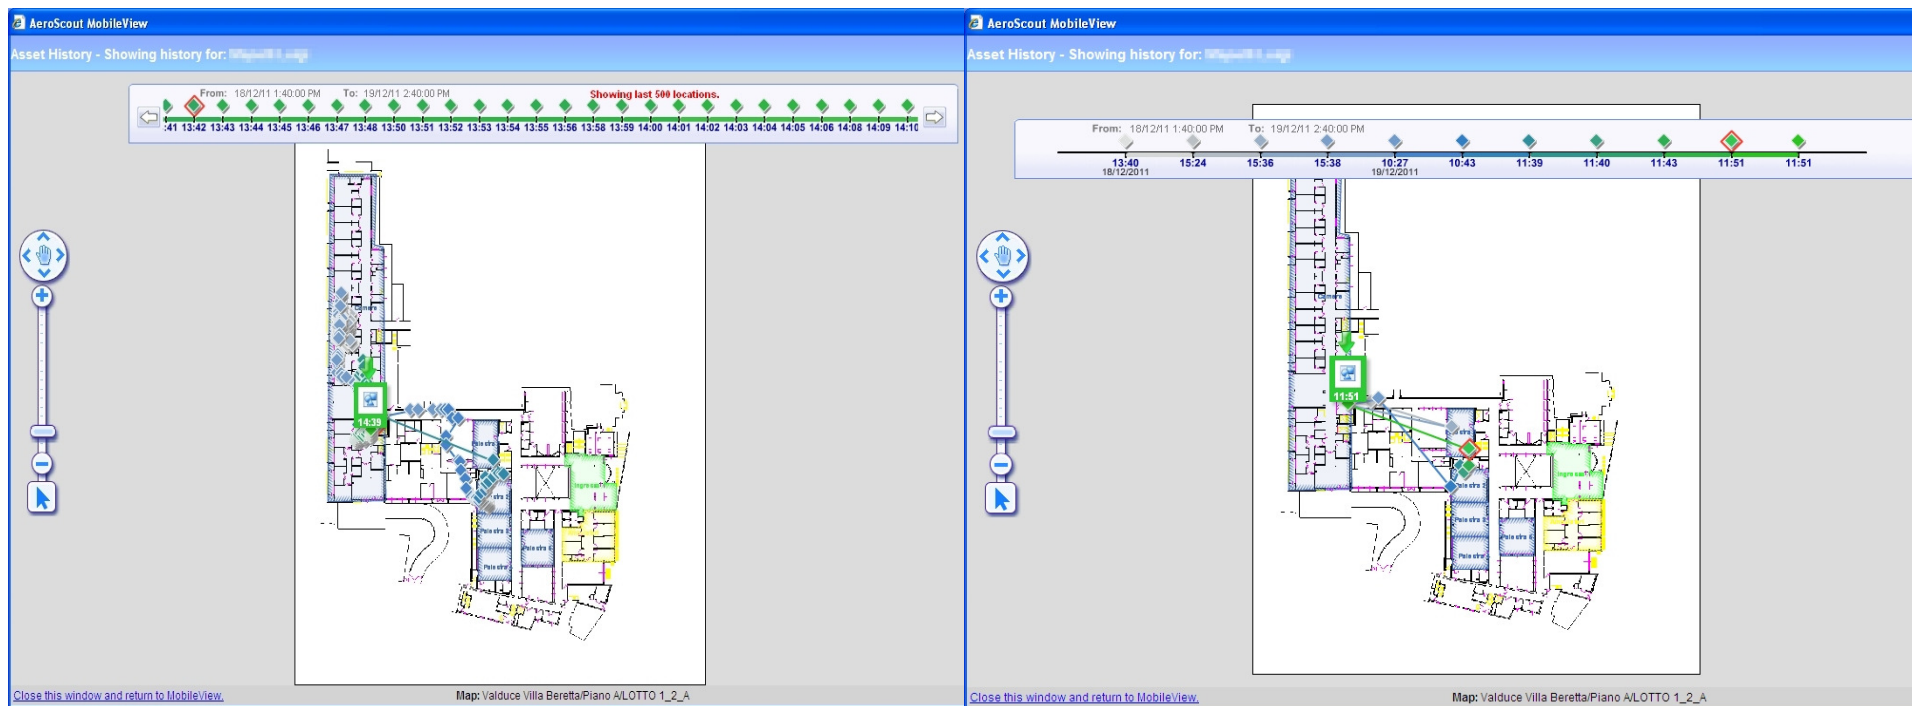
AeroScout MobileView

Asset History - Showing history for: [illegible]

From: 18/12/11 1:40:00 PM To: 19/12/11 2:40:00 PM Showing last 500 locations.

:41 13:42 13:43 13:44 13:45 13:46 13:47 13:48 13:50 13:51 13:52 13:53 13:54 13:55 13:56 13:58 13:59 14:00 14:01 14:02 14:03 14:04 14:05 14:06 14:08 14:09 14:10

14:39

Close this window and return to MobileView.

Map: Valduce Villa Beretta/Piano A/LOTTO 1_2_A

AeroScout MobileView

Asset History - Showing history for: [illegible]

From: 18/12/11 1:40:00 PM To: 19/12/11 2:40:00 PM

13:40 18/12/2011 15:24 15:36 15:38 10:27 19/12/2011 10:43 11:39 11:40 11:43 11:51 11:51

11:51

Close this window and return to MobileView.

Map: Valduce Villa Beretta/Piano A/LOTTO 1_2_A